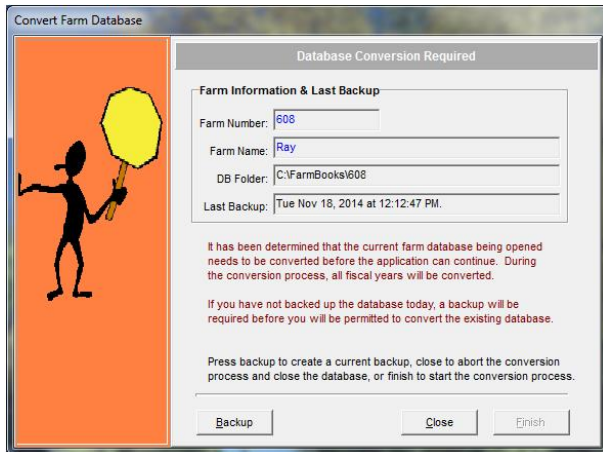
Convert Farm Database

Database Conversion Required

Farm Information & Last Backup

Farm Number: 608

Farm Name: Ray

DB Folder: C:\FarmBooks\608

Last Backup: Tue Nov 18, 2014 at 12:12:47 PM.

It has been determined that the current farm database being opened needs to be converted before the application can continue. During the conversion process, all fiscal years will be converted.

If you have not backed up the database today, a backup will be required before you will be permitted to convert the existing database.

Press backup to create a current backup, close to abort the conversion process and close the database, or finish to start the conversion process.

Backup

Close

Finish